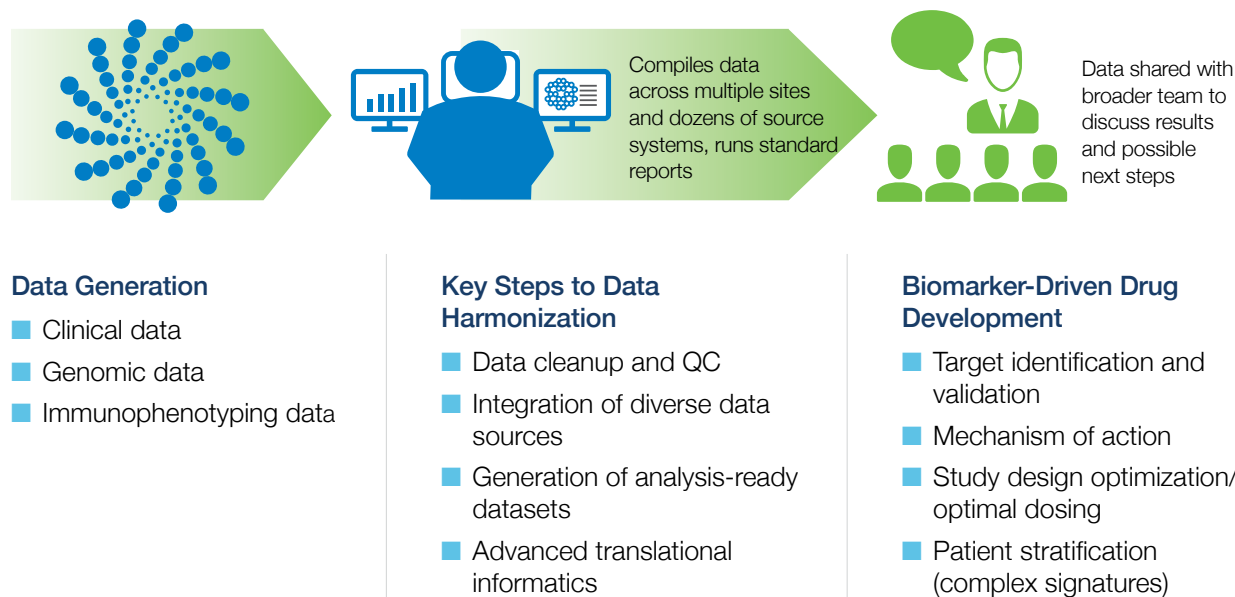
Compiles data across multiple sites and dozens of source systems, runs standard reports

Data shared with broader team to discuss results and possible next steps

Data Generation

Clinical data

Genomic data

Immunophenotyping data

Key Steps to Data Harmonization

Data cleanup and QC

Integration of diverse data sources

Generation of analysis-ready datasets

Advanced translational informatics

Biomarker-Driven Drug Development

Target identification and validation

Mechanism of action

Study design optimization/ optimal dosing

Patient stratification (complex signatures)